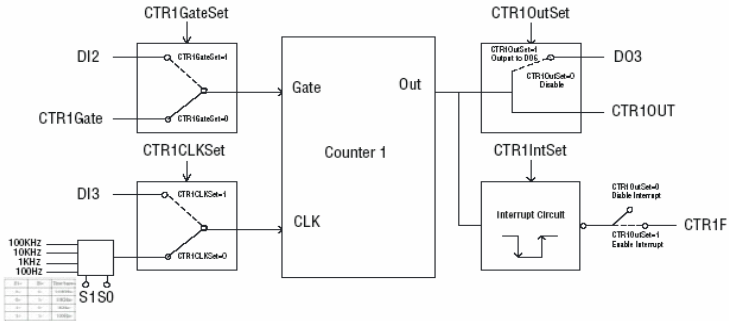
CTR1GateSet

DI2

CTR1GateSet=1

CTR1Gate

CTR1GateSet=0

CTR1CLKSet

DI3

CTR1CLKSet=1

CTR1CLKSet=0

100KHz
10KHz
1KHz
100Hz

S1S0

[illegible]

Gate

CLK

Counter 1

Out

CTR1OutSet

CTR1OutSet=1
Output to DO3

CTR1OutSet=0
Disable

DO3

CTR1OUT

CTR1IntSet

Interrupt Circuit

CTR1OutSet=0
Diable Interrupt

CTR1OutSet=1
Enable Interrupt

CTR1F